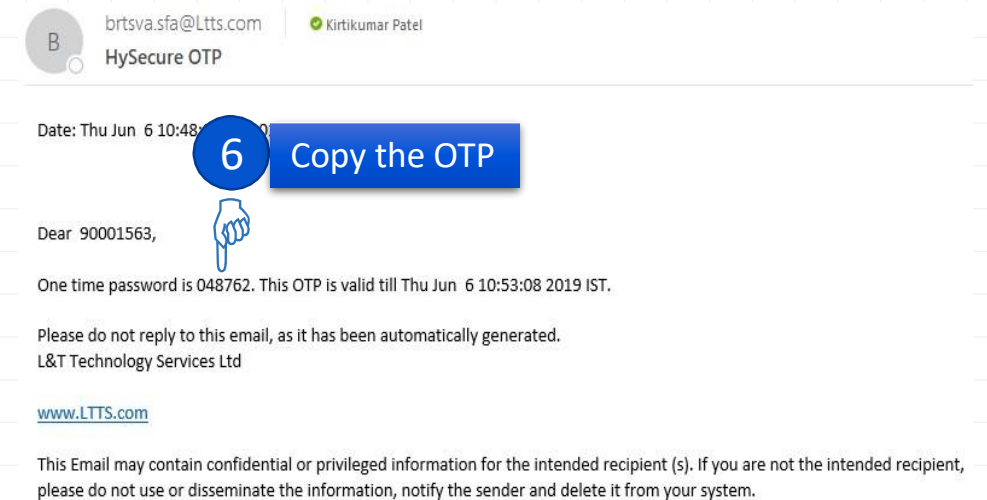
B

brtsva.sfa@Ltts.com

Kirtikumar Patel

HySecure OTP

Date: Thu Jun 6 10:48:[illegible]

6

Copy the OTP

Dear 90001563,

One time password is 048762. This OTP is valid till Thu Jun 6 10:53:08 2019 IST.

Please do not reply to this email, as it has been automatically generated.
L&T Technology Services Ltd

www.LTTS.com

This Email may contain confidential or privileged information for the intended recipient (s). If you are not the intended recipient, please do not use or disseminate the information, notify the sender and delete it from your system.